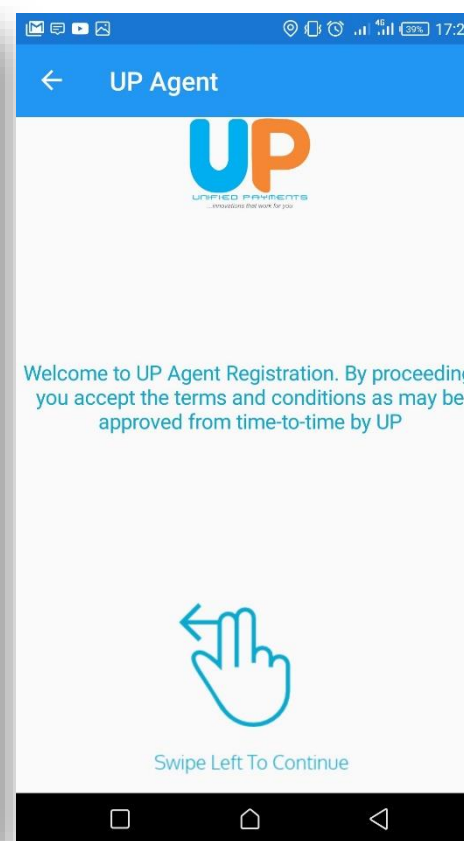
39% 17:2

UP Agent

UP
UNIFIED PAYMENTS
...innovations that work for you

Welcome to UP Agent Registration. By proceeding you accept the terms and conditions as may be approved from time-to-time by UP

Swipe Left To Continue